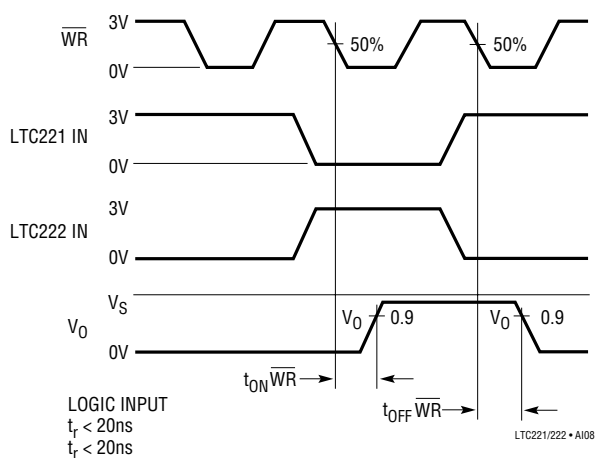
$\overline{WR}$ 3V 0V 50% 50%

LTC221 IN 3V 0V

LTC222 IN 3V 0V

$V_O$ $V_S$ 0V $V_O$ 0.9 $V_O$ 0.9

$t_{ON}\overline{WR}$

$t_{OFF}\overline{WR}$

LOGIC INPUT
$t_r$ < 20ns
$t_r$ < 20ns

LTC221/222 • AI08